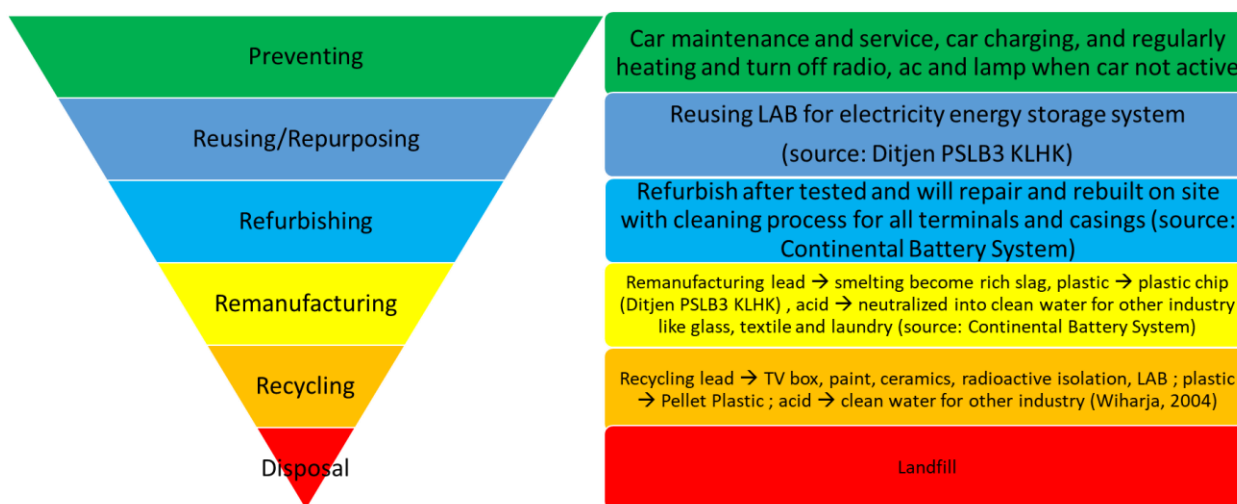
Preventing

Reusing/Repurposing

Refurbishing

Remanufacturing

Recycling

Disposal

Car maintenance and service, car charging, and regularly heating and turn off radio, ac and lamp when car not active

Reusing LAB for electricity energy storage system

(source: Ditjen PSLB3 KLHK)

Refurbish after tested and will repair and rebuilt on site with cleaning process for all terminals and casings (source: Continental Battery System)

Remanufacturing lead → smelting become rich slag, plastic → plastic chip (Ditjen PSLB3 KLHK) , acid → neutralized into clean water for other industry like glass, textile and laundry (source: Continental Battery System)

Recycling lead → TV box, paint, ceramics, radioactive isolation, LAB ; plastic → Pellet Plastic ; acid → clean water for other industry (Wiharja, 2004)

Landfill